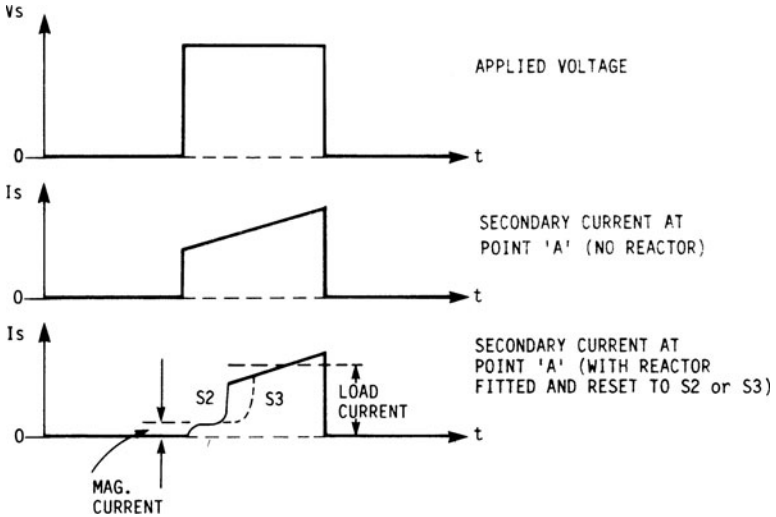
Vs

0

t

APPLIED VOLTAGE

Is

0

t

SECONDARY CURRENT AT POINT 'A' (NO REACTOR)

Is

S2

S3

LOAD CURRENT

0

t

MAG. CURRENT

SECONDARY CURRENT AT POINT 'A' (WITH REACTOR FITTED AND RESET TO S2 or S3)